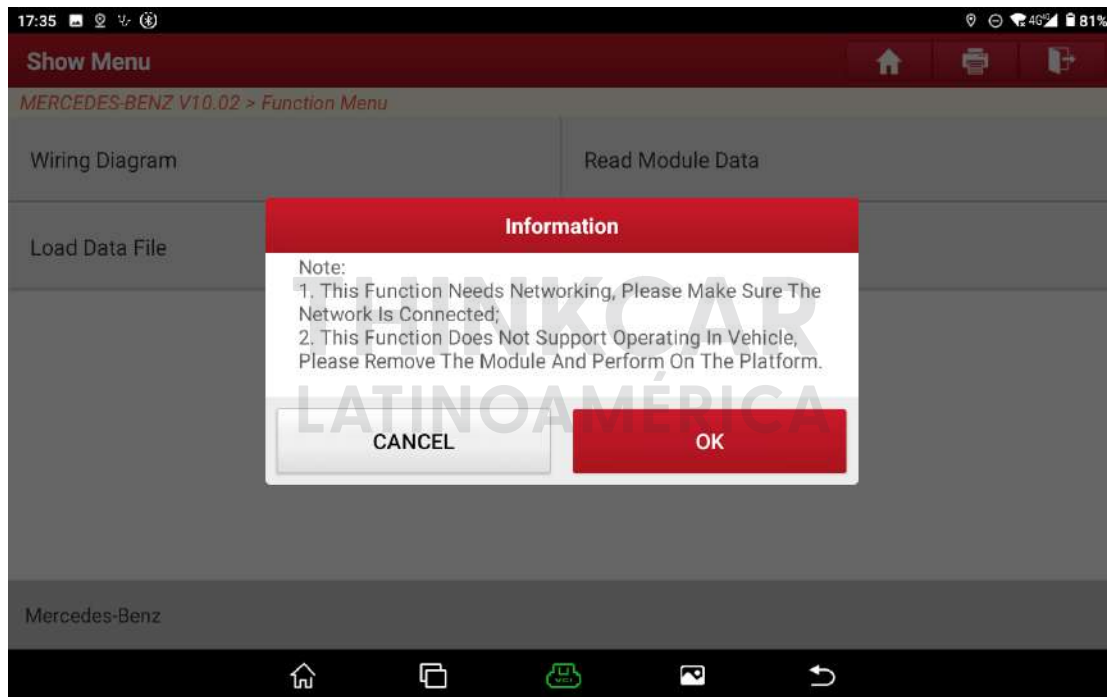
17:35

81%

Show Menu

MERCEDES-BENZ V10.02 > Function Menu

Wiring Diagram

Read Module Data

Load Data File

Information

Note:
1. This Function Needs Networking, Please Make Sure The Network Is Connected;
2. This Function Does Not Support Operating In Vehicle, Please Remove The Module And Perform On The Platform.

THINKCAR
LATINOAMÉRICA

CANCEL

OK

Mercedes-Benz